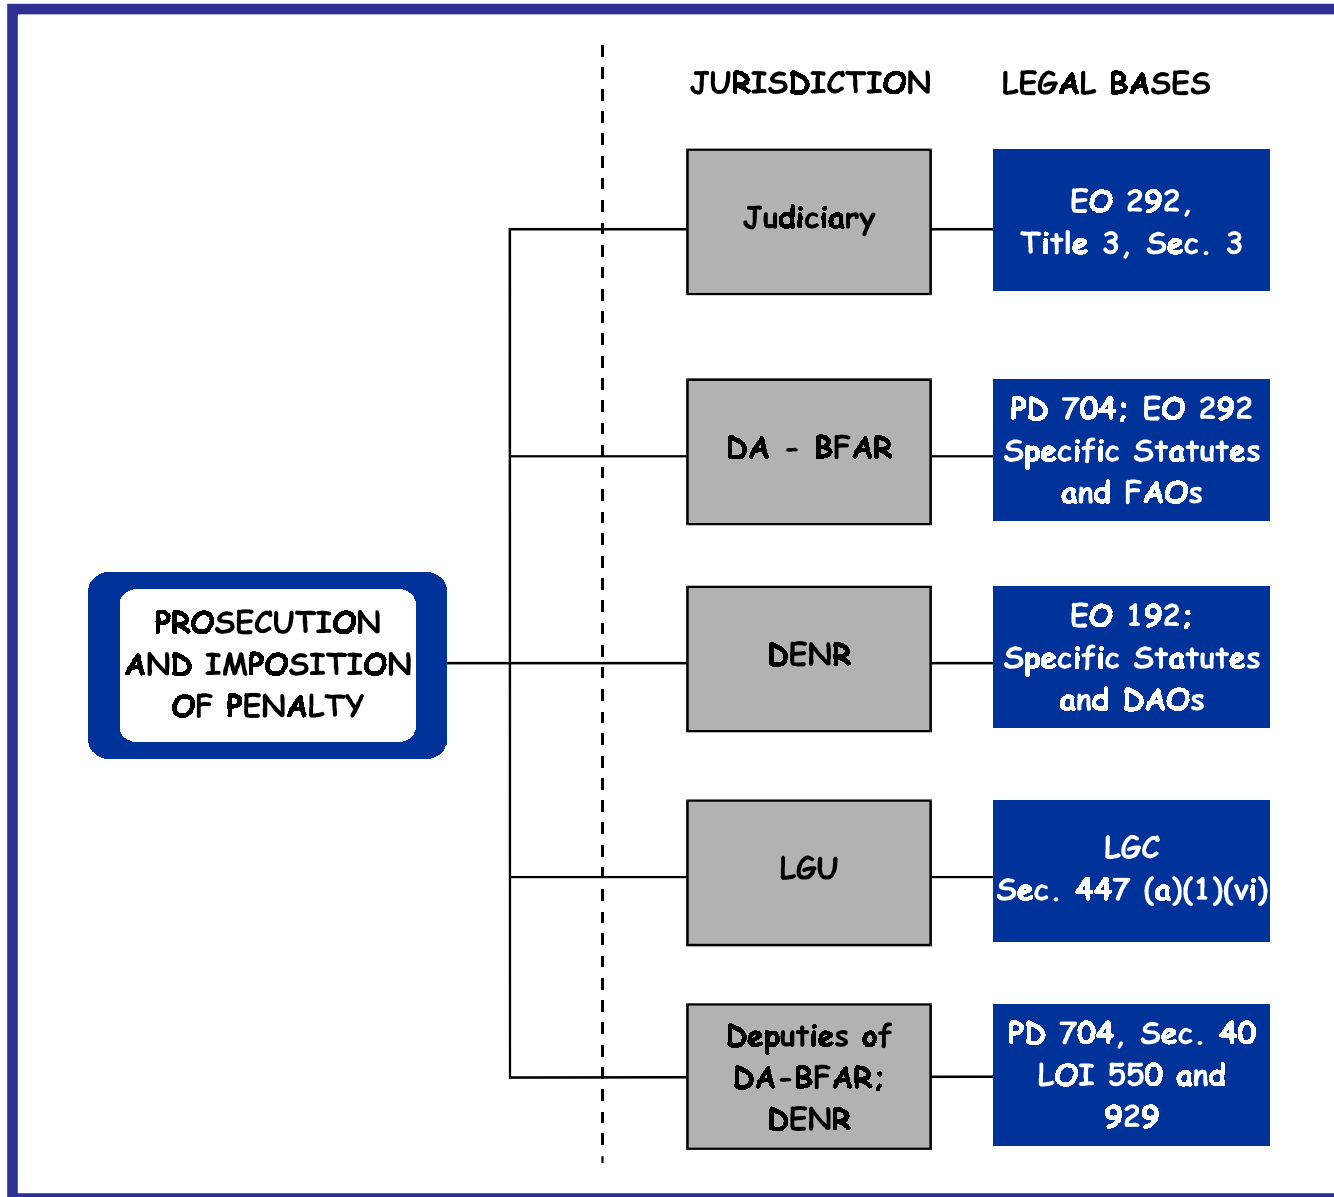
JURISDICTION

LEGAL BASES

PROSECUTION AND IMPOSITION OF PENALTY

Judiciary

EO 292, Title 3, Sec. 3

DA - BFAR

PD 704; EO 292 Specific Statutes and FAOs

DENR

EO 192; Specific Statutes and DAOs

LGU

LGC Sec. 447 (a)(1)(vi)

Deputies of DA-BFAR; DENR

PD 704, Sec. 40 LOI 550 and 929